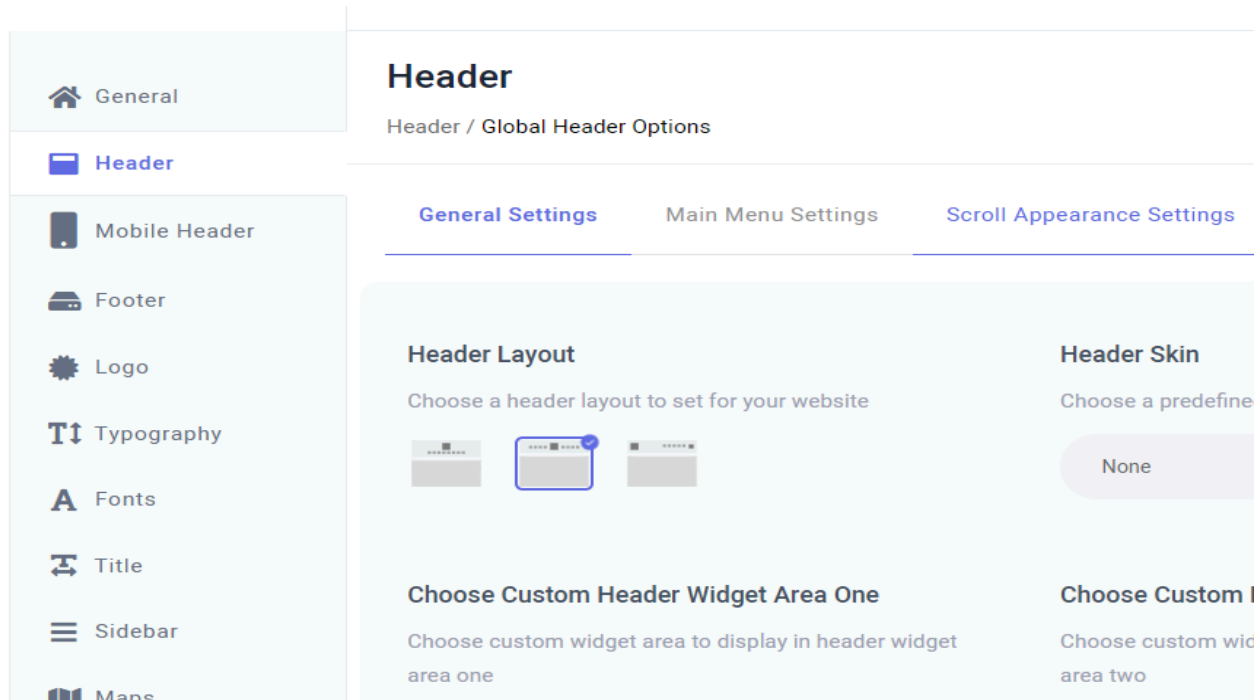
General
Header
Mobile Header
Footer
Logo
Typography
Fonts
Title
Sidebar
Maps

Header
Header / Global Header Options

General Settings
Main Menu Settings
Scroll Appearance Settings

Header Layout
Choose a header layout to set for your website

Header Skin
Choose a predefine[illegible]
None

Choose Custom Header Widget Area One
Choose custom widget area to display in header widget area one

Choose Custom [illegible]
Choose custom wid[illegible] area two